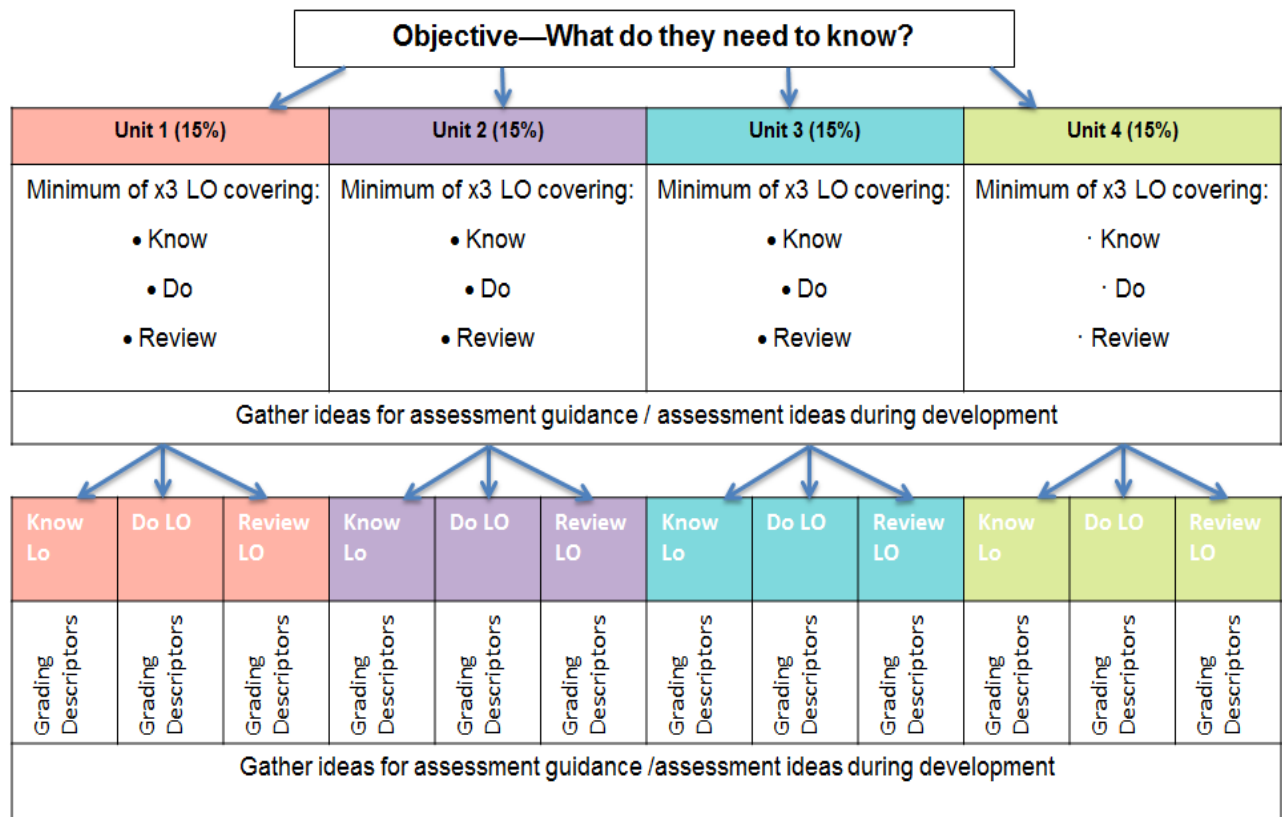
Objective—What do they need to know?

| Unit 1 (15%) | Unit 2 (15%) | Unit 3 (15%) | Unit 4 (15%) |
|---|---|---|---|
| Minimum of x3 LO covering: • Know • Do • Review | Minimum of x3 LO covering: • Know • Do • Review | Minimum of x3 LO covering: • Know • Do • Review | Minimum of x3 LO covering: · Know · Do · Review |

Gather ideas for assessment guidance / assessment ideas during development

| Know Lo | Do LO | Review LO | Know Lo | Do LO | Review LO | Know Lo | Do LO | Review LO | Know Lo | Do LO | Review LO |
|---|---|---|---|---|---|---|---|---|---|---|---|
| Grading Descriptors | Grading Descriptors | Grading Descriptors | Grading Descriptors | Grading Descriptors | Grading Descriptors | Grading Descriptors | Grading Descriptors | Grading Descriptors | Grading Descriptors | Grading Descriptors | Grading Descriptors |

Gather ideas for assessment guidance /assessment ideas during development